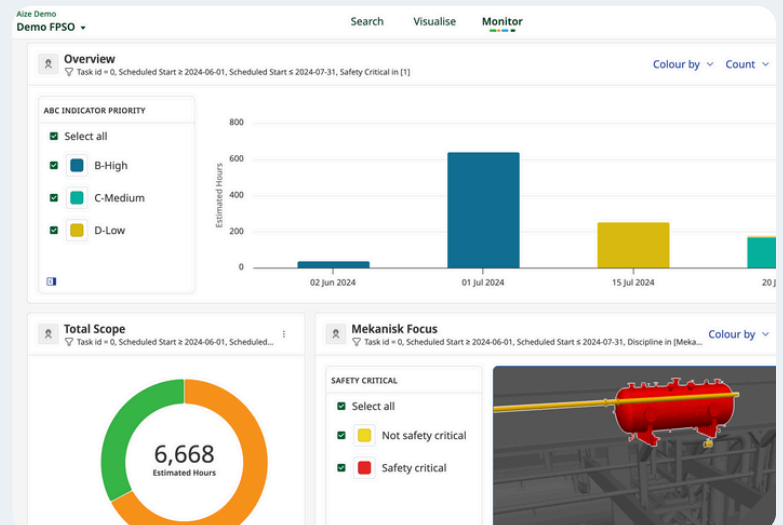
Aize Demo
Demo FPSO

Search Visualise Monitor

Overview
Task id = 0, Scheduled Start ≥ 2024-06-01, Scheduled Start ≤ 2024-07-31, Safety Critical in [1]

Colour by Count

ABC INDICATOR PRIORITY
Select all
B-High
C-Medium
D-Low

800
600
400
200
0
Estimated Hours
02 Jun 2024
01 Jul 2024
15 Jul 2024
20 J

Total Scope
Task id = 0, Scheduled Start ≥ 2024-06-01, Scheduled...

6,668
Estimated Hours

Mekanisk Focus
Task id = 0, Scheduled Start ≥ 2024-06-01, Scheduled Start ≤ 2024-07-31, Discipline in [Meka...

Colour by

SAFETY CRITICAL
Select all
Not safety critical
Safety critical